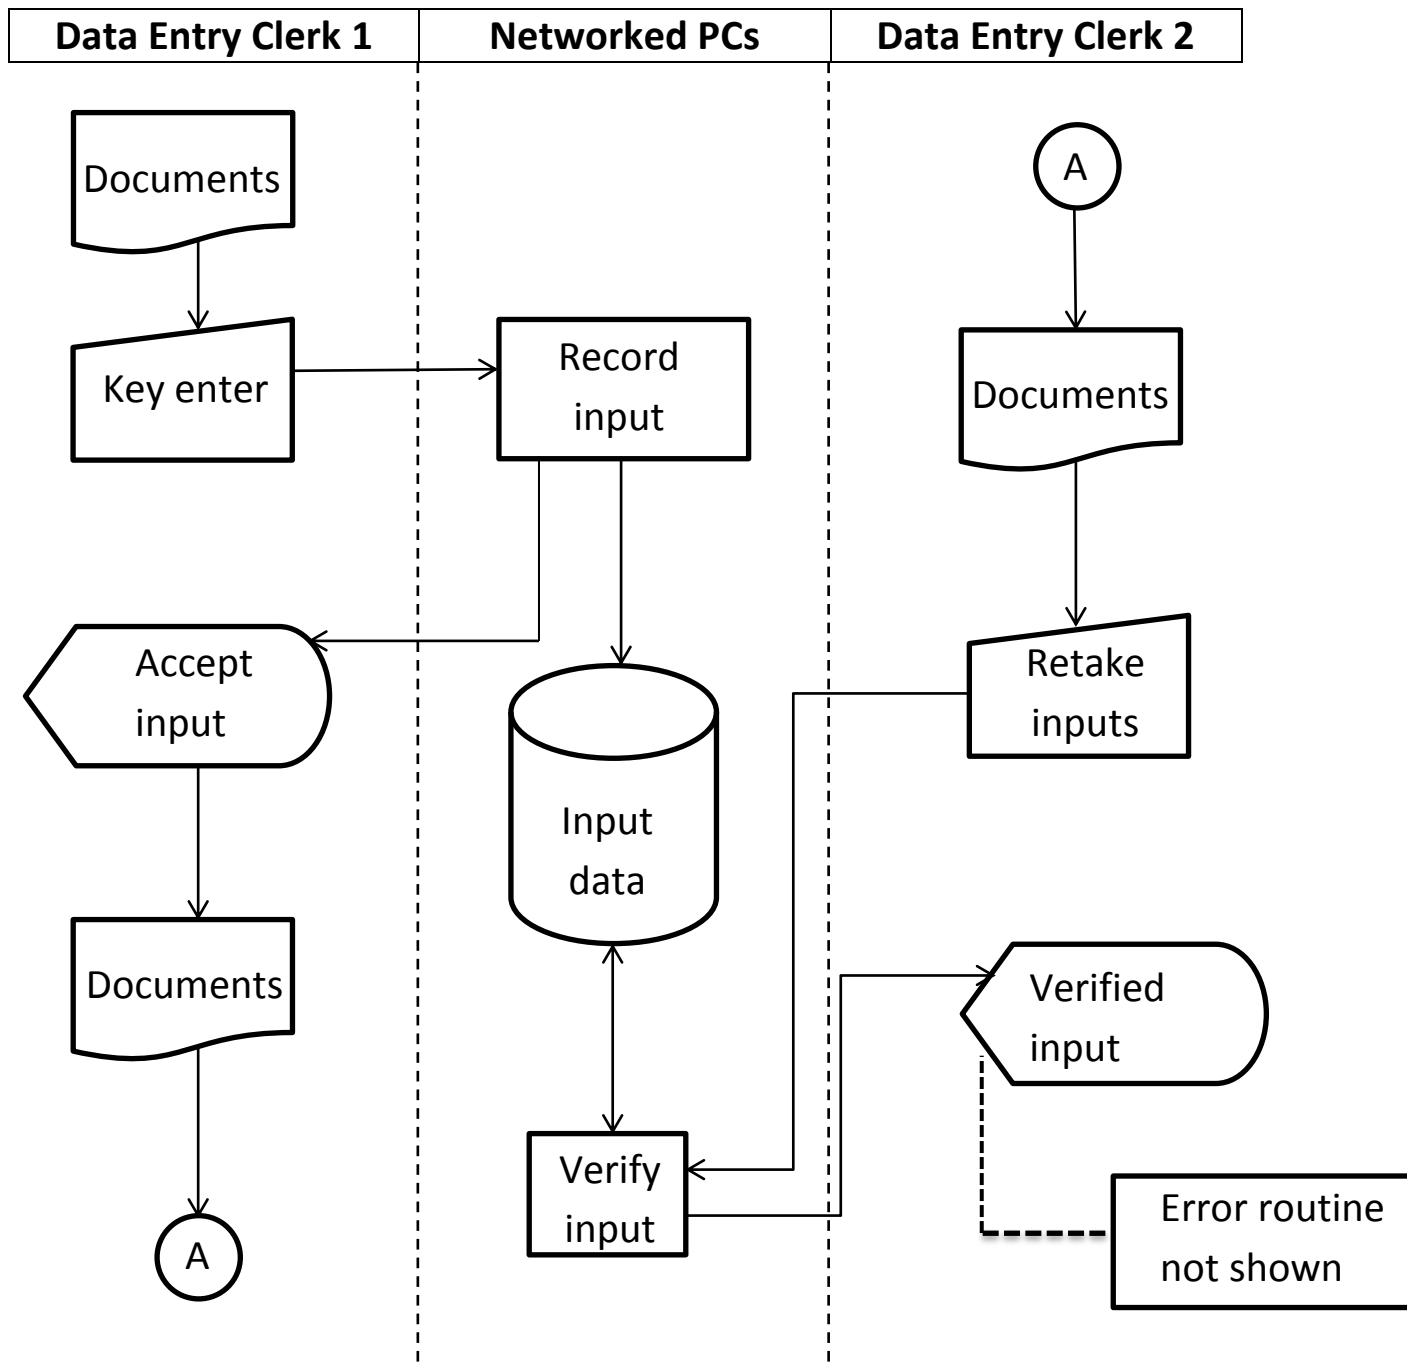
| Data Entry Clerk 1 | Networked PCs | Data Entry Clerk 2 |
|---|---|---|

Documents

Key enter

Record input

A

Documents

Accept input

Input data

Retake inputs

Documents

Verified input

Verify input

Error routine not shown

A